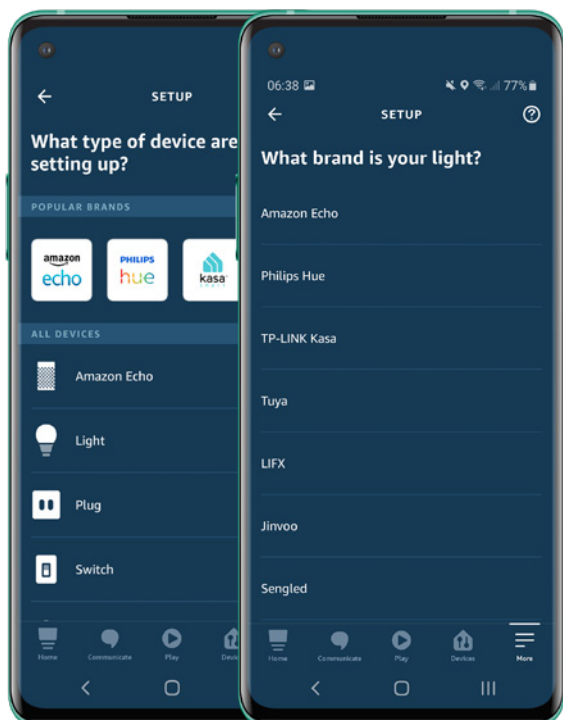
SETUP

What type of device are setting up?

POPULAR BRANDS

amazon echo

PHILIPS hue

kasa

ALL DEVICES

Amazon Echo

Light

Plug

Switch

Home Communicate Play Devic

06:38

77%

SETUP

What brand is your light?

Amazon Echo

Philips Hue

TP-LINK Kasa

Tuya

LIFX

Jinvoo

Sengled

Home Communicate Play Devices More